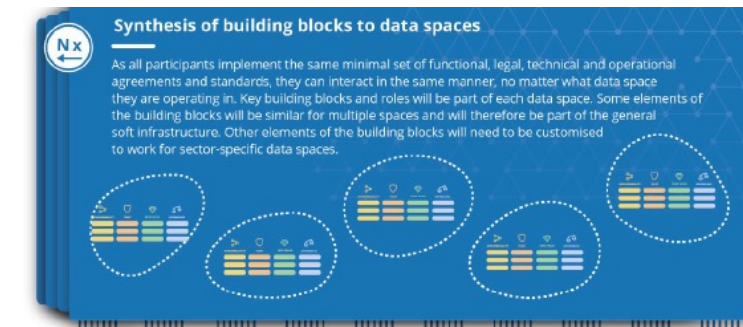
Nx

Synthesis of building blocks to data spaces

As all participants implement the same minimal set of functional, legal, technical and operational agreements and standards, they can interact in the same manner, no matter what data space they are operating in. Key building blocks and roles will be part of each data space. Some elements of the building blocks will be similar for multiple spaces and will therefore be part of the general soft infrastructure. Other elements of the building blocks will need to be customised to work for sector-specific data spaces.